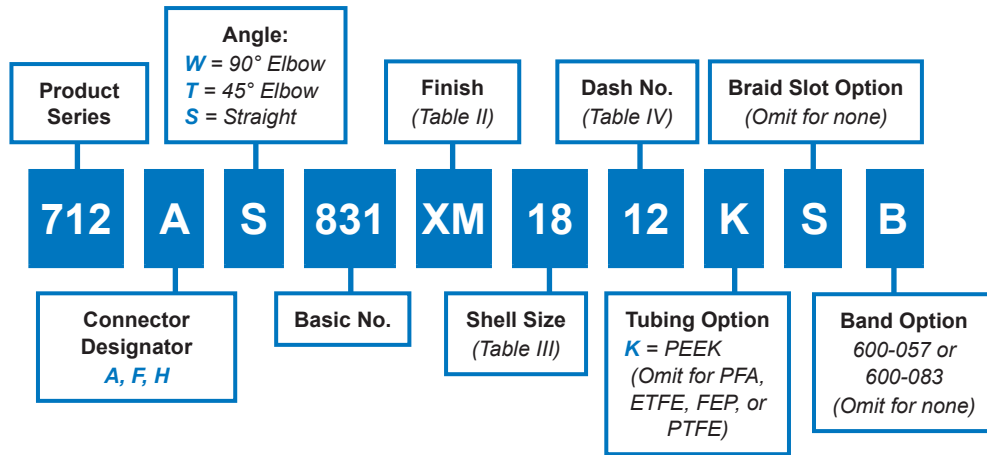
Product Series

Angle:
W = 90° Elbow
T = 45° Elbow
S = Straight

Finish
(Table II)

Dash No.
(Table IV)

Braid Slot Option
(Omit for none)

712 A S 831 XM 18 12 K S B

Connector Designator
A, F, H

Basic No.

Shell Size
(Table III)

Tubing Option
K = PEEK
(Omit for PFA, ETFE, FEP, or PTFE)

Band Option
600-057 or 600-083
(Omit for none)